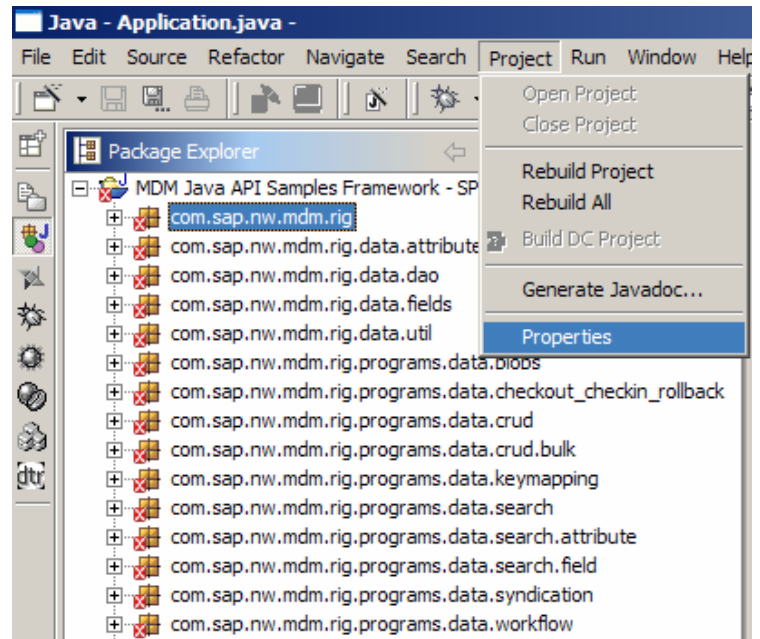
Java - Application.java -

File Edit Source Refactor Navigate Search Project Run Window Help

Open Project
Close Project
Rebuild Project
Rebuild All
Build DC Project
Generate Javadoc...
Properties

Package Explorer

MDM Java API Samples Framework - SP
com.sap.nw.mdm.rig
com.sap.nw.mdm.rig.data.attribute
com.sap.nw.mdm.rig.data.dao
com.sap.nw.mdm.rig.data.fields
com.sap.nw.mdm.rig.data.util
com.sap.nw.mdm.rig.programs.data.blobs
com.sap.nw.mdm.rig.programs.data.checkout_checkin_rollback
com.sap.nw.mdm.rig.programs.data.crud
com.sap.nw.mdm.rig.programs.data.crud.bulk
com.sap.nw.mdm.rig.programs.data.keymapping
com.sap.nw.mdm.rig.programs.data.search
com.sap.nw.mdm.rig.programs.data.search.attribute
com.sap.nw.mdm.rig.programs.data.search.field
com.sap.nw.mdm.rig.programs.data.syndication
com.sap.nw.mdm.rig.programs.data.workflow